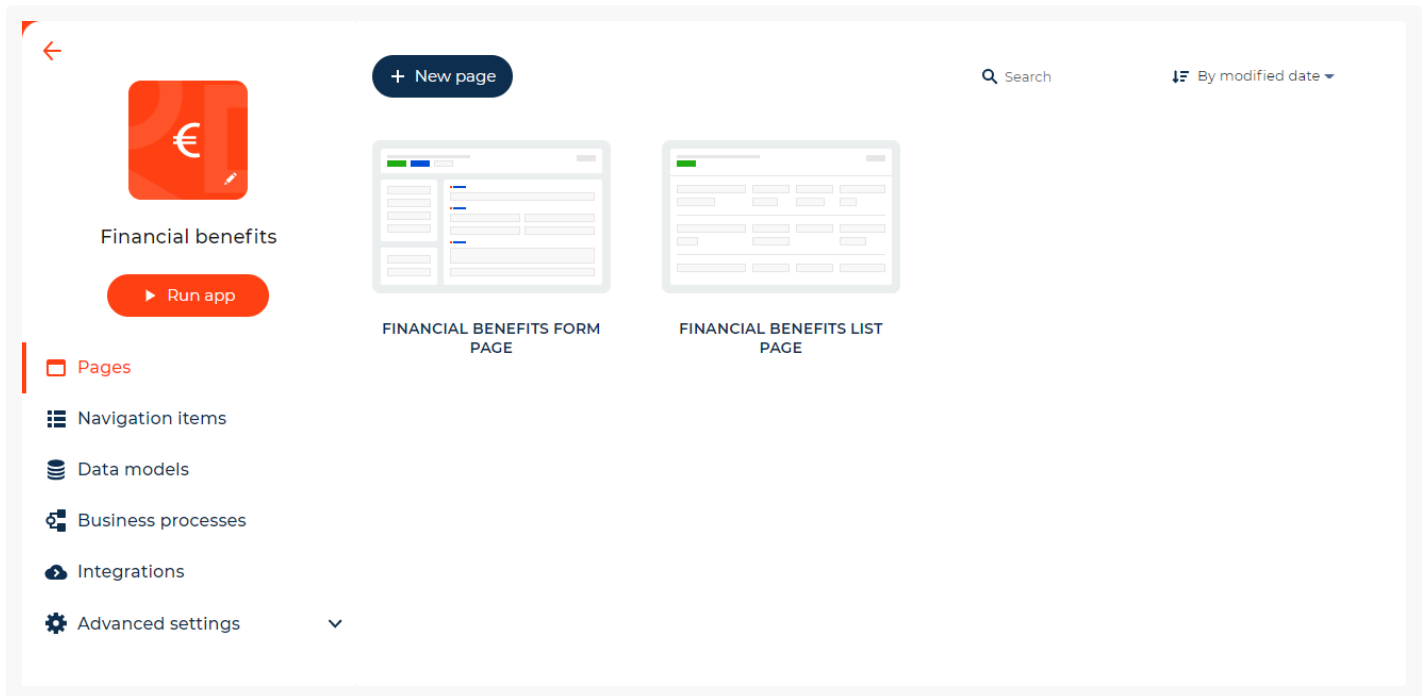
€

Financial benefits

Run app

Pages

Navigation items

Data models

Business processes

Integrations

Advanced settings

New page

Search

By modified date

FINANCIAL BENEFITS FORM PAGE

FINANCIAL BENEFITS LIST PAGE